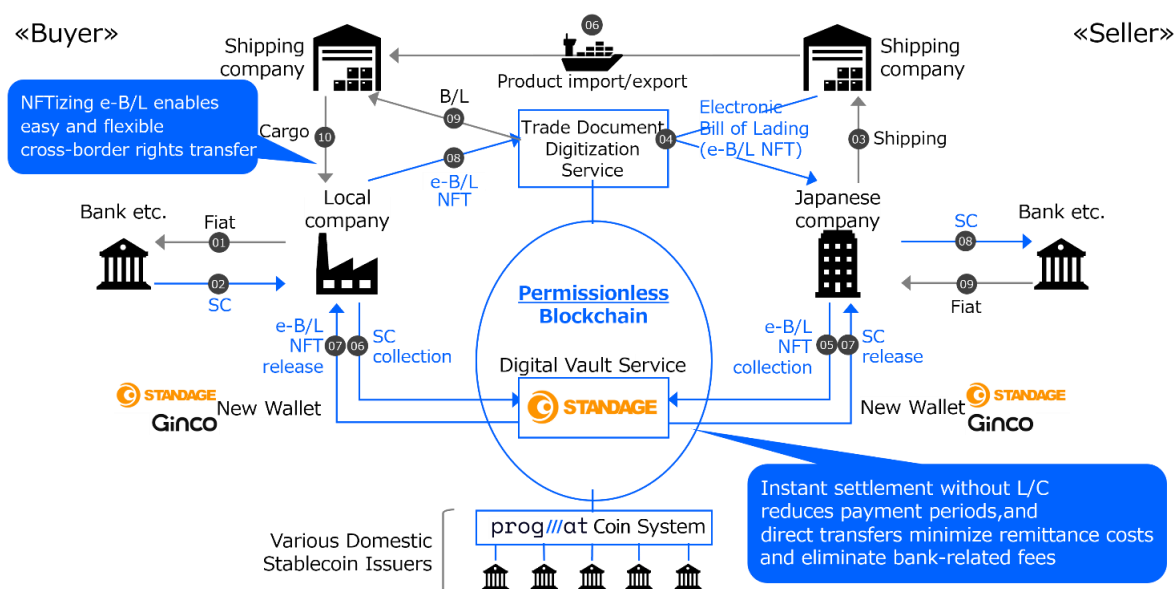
«Buyer»

«Seller»

Shipping company

06

Product import/export

Shipping company

NFTizing e-B/L enables easy and flexible cross-border rights transfer

Cargo

10

B/L

09

Trade Document Digitization Service

04

Electronic Bill of Lading (e-B/L NFT)

03

Shipping

08

e-B/L NFT

Local company

Japanese company

Bank etc.

Fiat

01

02

SC

SC

08

Bank etc.

09

Fiat

Permissionless Blockchain

e-B/L NFT release

07

06

SC collection

Digital Vault Service

e-B/L NFT collection

05

07

SC release

STANDAGE

Ginco

New Wallet

STANDAGE

New Wallet

STANDAGE

Ginco

Instant settlement without L/C reduces payment periods,and direct transfers minimize remittance costs and eliminate bank-related fees

Various Domestic Stablecoin Issuers

prog///at Coin System